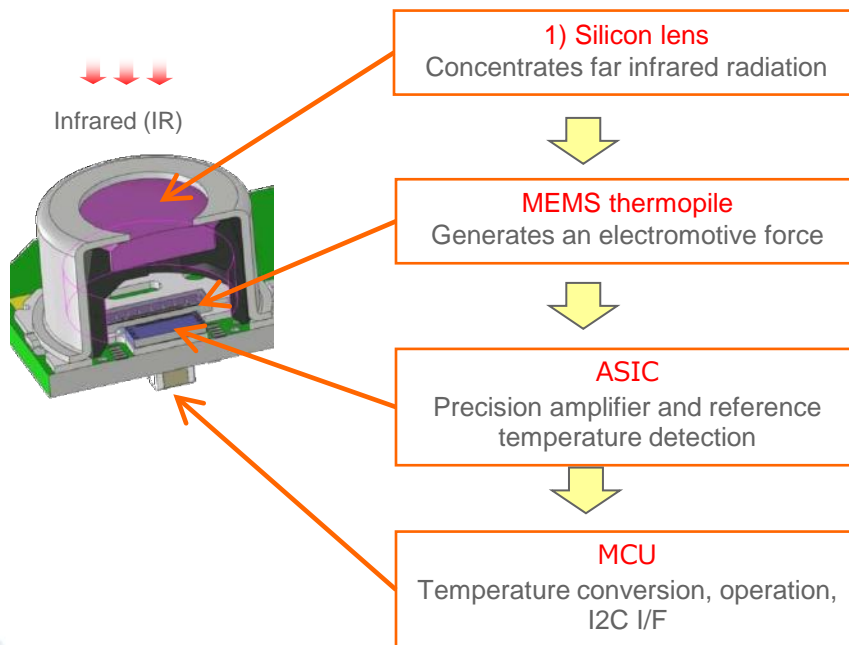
Infrared (IR)

1) Silicon lens
Concentrates far infrared radiation

MEMS thermopile
Generates an electromotive force

ASIC
Precision amplifier and reference temperature detection

MCU
Temperature conversion, operation, I2C I/F